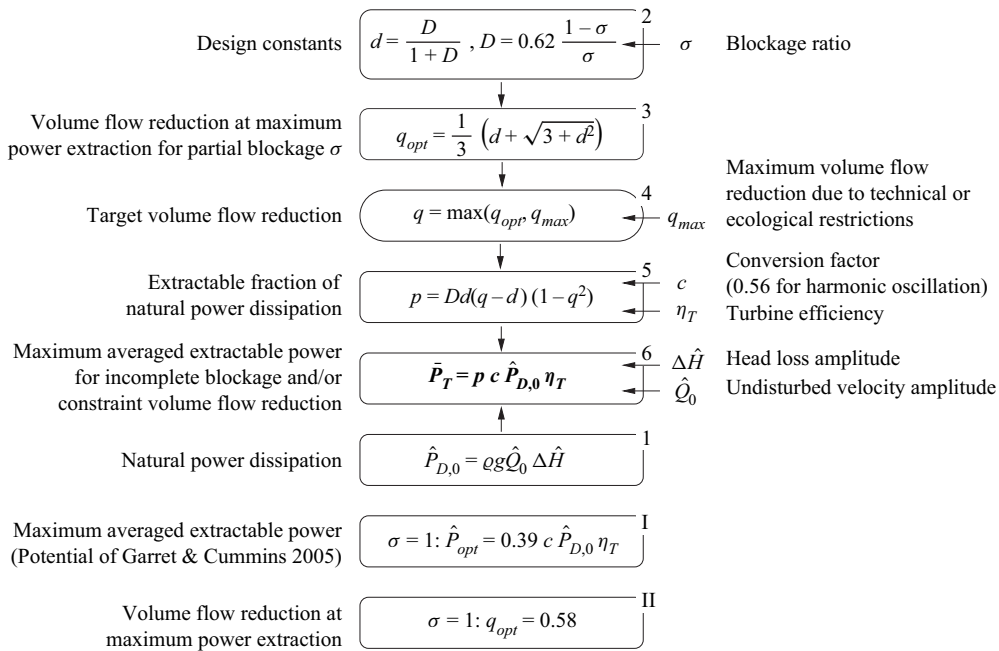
Design constants $d = \frac{D}{1+D}$ , $D = 0.62 \frac{1-\sigma}{\sigma}$ 2 $\sigma$ Blockage ratio

Volume flow reduction at maximum power extraction for partial blockage $\sigma$ $q_{opt} = \frac{1}{3}\left(d + \sqrt{3+d^2}\right)$ 3

Maximum volume flow reduction due to technical or ecological restrictions

Target volume flow reduction $q = \max(q_{opt}, q_{max})$ 4 $q_{max}$

Conversion factor (0.56 for harmonic oscillation)

Extractable fraction of natural power dissipation $p = Dd(q-d)(1-q^2)$ 5 $c$ $\eta_T$ Turbine efficiency

Maximum averaged extractable power for incomplete blockage and/or constraint volume flow reduction $\bar{P}_T = p\ c\ \hat{P}_{D,0}\ \eta_T$ 6 $\Delta\hat{H}$ Head loss amplitude $\hat{Q}_0$ Undisturbed velocity amplitude

Natural power dissipation $\hat{P}_{D,0} = \varrho g \hat{Q}_0\ \Delta\hat{H}$ 1

Maximum averaged extractable power (Potential of Garret & Cummins 2005) $\sigma = 1$: $\hat{P}_{opt} = 0.39\ c\ \hat{P}_{D,0}\ \eta_T$ I

Volume flow reduction at maximum power extraction $\sigma = 1$: $q_{opt} = 0.58$ II